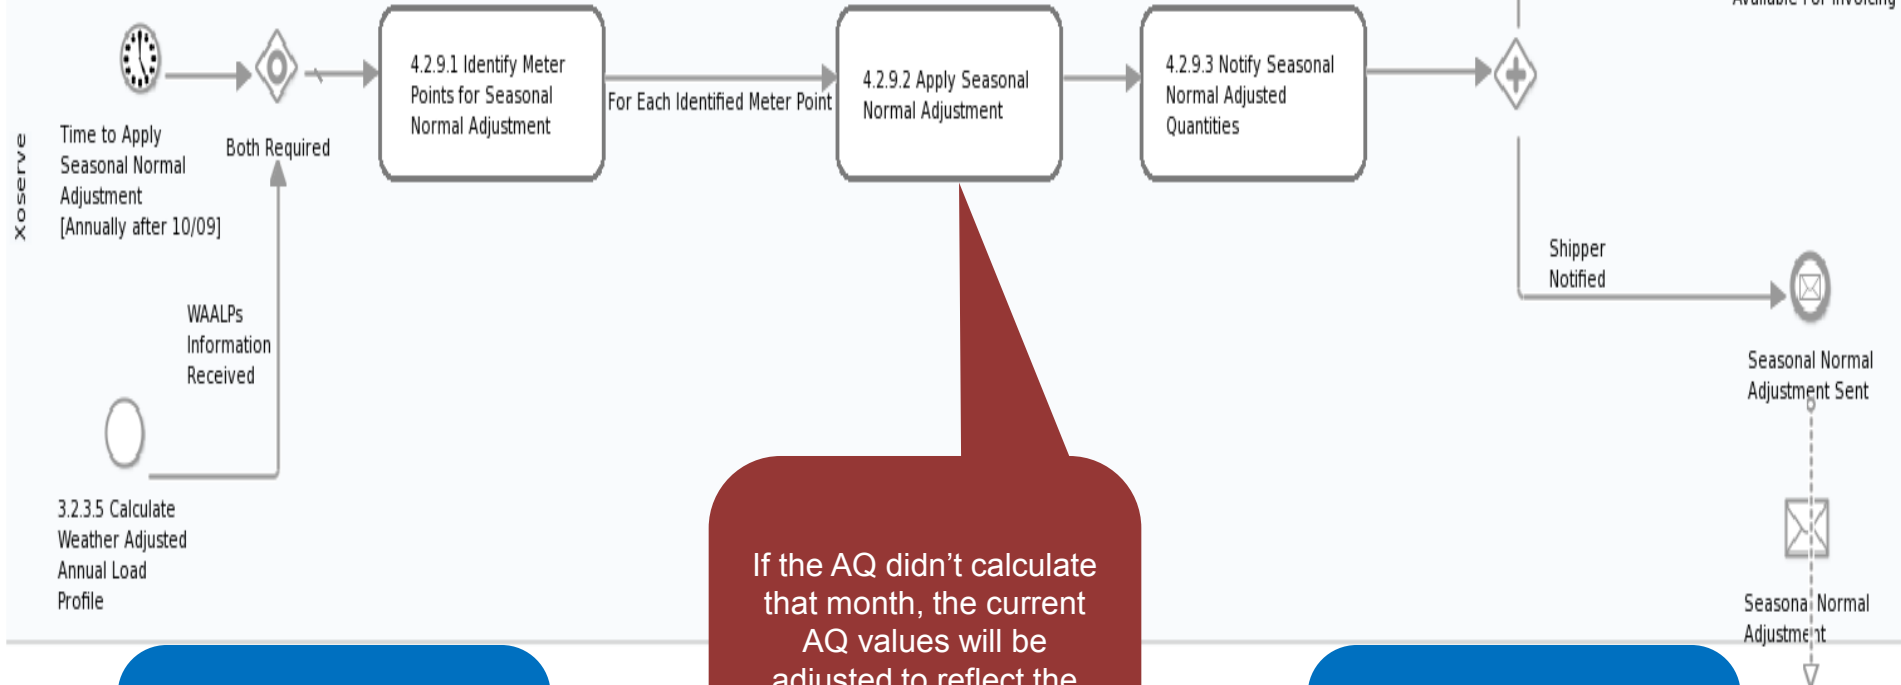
Available For Invoicing

Xoserve

Time to Apply Seasonal Normal Adjustment [Annually after 10/09]

Both Required

4.2.9.1 Identify Meter Points for Seasonal Normal Adjustment

For Each Identified Meter Point

4.2.9.2 Apply Seasonal Normal Adjustment

4.2.9.3 Notify Seasonal Normal Adjusted Quantities

Shipper Notified

Seasonal Normal Adjustment Sent

WAALPs Information Received

3.2.3.5 Calculate Weather Adjusted Annual Load Profile

Seasonal Normal Adjustment

If the AQ didn’t calculate that month, the current AQ values will be adjusted to reflect the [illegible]